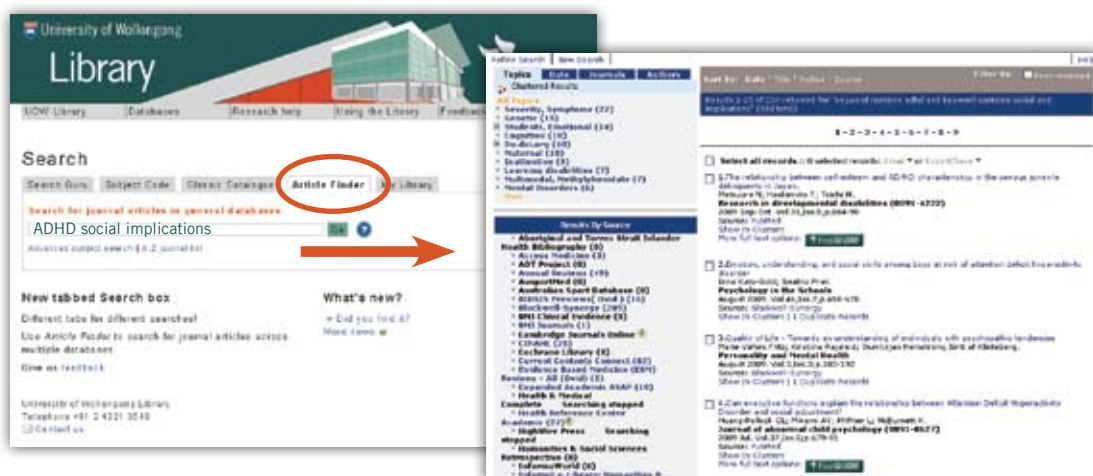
University of Wollongong

Library

UOW Library | Databases | Research help | Using the Library | Feedback

Search

Search Guru | Subject Code | Classic Catalogue | Article Finder | My Library

Search for journal articles in general databases

ADHD social implications

Go

Advanced subject search | A-Z journal list

New tabbed Search box

Different tabs for different searches!

Use Article Finder to search for journal articles across multiple databases

Give us feedback

What's new?

Did you find it?

More news

University of Wollongong Library
Telephone +61 2 4221 3548
Contact us

Refine Search | New Search

Topics | Date | Journals | Authors

Clustered Results

All Topics
Severity, Symptoms (22)
Genetic (15)
Students, Emotional (14)
Cognitive (11)
Disability (10)
Maternal (10)
Evaluation (8)
Learning disabilities (7)
Multimodal, Methylphenidate (7)
Mental Disorders (6)
More

Results By Source

Aboriginal and Torres Strait Islander Health Bibliography (0)
Access Medicine (0)
ADT Project (0)
Annual Reviews (19)
AusportMed (0)
Australian Sport Database (0)
BIOSIS Previews( Ovid ) (0)
Blackwell-Synergy (25)
BMJ Clinical Evidence (0)
BMJ Journals (1)
Cambridge Journals Online
CINAHL (25)
Cochrane Library (0)
Current Contents Connect (82)
Evidence Based Medicine (EBM) Reviews - All (Ovid) (2)
Expanded Academic ASAP (10)
Health & Medical Complete Searching stopped
Health Reference Center Academic (27)
HighWire Press Searching stopped
Humanities & Social Sciences Retrospective (0)
InformaWorld (0)

Sort by: Date | Title | Author | Source

Filter the: Peer reviewed

Results 1-25 of 150 returned for "keyword contains adhd and keyword contains social and implications" (clustered)

1 - 2 - 3 - 4 - 5 - 6 - 7 - 8 - 9

Select all records | 0 selected records: Email | Export/Save

1. The relationship between adhedonia and SD/RD characteristics in the serious juvenile delinquents in Japan.
Matsuura N; Hashimoto T; Toichi M.
Research in developmental disabilities (0891-4222)
2009 Sep-Oct. Vol.30,Iss.5,p.884-90
Source: PubMed
Show in Clusters
More full text options

2. Emotion, understanding, and social skills among boys at risk of attention deficit hyperactivity disorder
Nina Kats-Gold; Malka Priel
Psychology in the Schools
August 2009. Vol.46,Iss.7,p.658-678
Source: Blackwell-Synergy
Show in Clusters | Duplicate records

3. Quality of Life - Towards an understanding of individuals with psychosomatic tendencies
Marie-Valuen Fritz; Kristina Magdalena Dunkjean; Armstrong; Britt af Klinteberg
Personality and Mental Health
August 2009. Vol.3,Iss.3,p.183-192
Source: Blackwell-Synergy
Show in Clusters | Duplicate records

4. Can executive functions explain the relationship between Attention Deficit Hyperactivity Disorder and social adjustment?
Huang-Pollock CL; Mikami AY; Pfiffner L; McBurnett K.
Journal of abnormal child psychology (0091-0627)
2009 Aug. Vol.37,Iss.5,p.679-91
Source: PubMed
Show in Clusters
More full text options